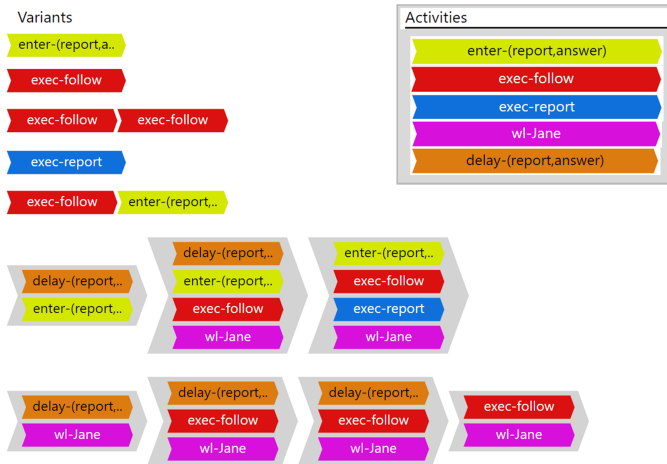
Variants

enter-(report,a..

exec-follow

exec-follow exec-follow

exec-report

exec-follow enter-(report,..

delay-(report,..
enter-(report,..

delay-(report,..
enter-(report,..
exec-follow
wl-Jane

enter-(report,..
exec-follow
exec-report
wl-Jane

delay-(report,..
wl-Jane

delay-(report,..
exec-follow
wl-Jane

delay-(report,..
exec-follow
wl-Jane

exec-follow
wl-Jane

Activities

enter-(report,answer)
exec-follow
exec-report
wl-Jane
delay-(report,answer)